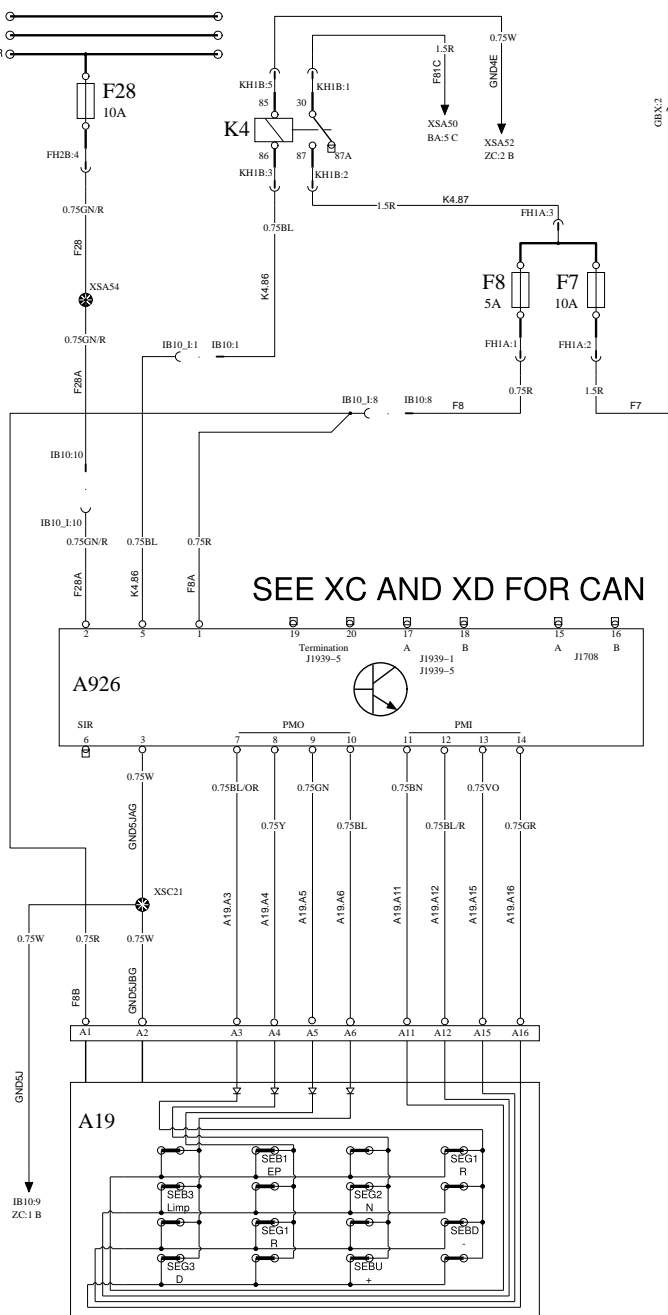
F28
10A
FH2B:4
0.75GN/R
F28
XSA54
0.75GN/R
F28A
IB10:10
IB10_I:10
0.75GN/R
F28A

KH1B:5
85
K4
86
KH1B:3
30
KH1B:1
87
87A
KH1B:2
0.75BL
K4.86
1.5R
F81C
XSA50
BA:5 C
0.75W
GND4E
XSA52
ZC:2 B
GBX:2
1.5R
K4.87
FH1A:3
F8
5A
F7
10A
FH1A:1
FH1A:2
0.75R
1.5R
IB10_I:1
IB10:1
IB10_I:8
IB10:8
F8
F7
0.75BL
K4.86
0.75R
F8A

SEE XC AND XD FOR CAN

2 5 1 19 20 17 18 15 16
Termination
J1939−5
A
B
J1939−1
J1939−5
A
B
J1708
A926
SIR
6 3
PMO
7 8 9 10
PMI
11 12 13 14
0.75W
GND5JAG
0.75BL/OR
0.75Y
0.75GN
0.75BL
0.75BN
0.75BL/R
0.75VO
0.75GR
A19.A3
A19.A4
A19.A5
A19.A6
A19.A11
A19.A12
A19.A15
A19.A16
XSC21
0.75W
0.75R
0.75W
F8B
GND5JBG
A1 A2 A3 A4 A5 A6 A11 A12 A15 A16
GND5J
IB10:9
ZC:1 B
A19
SEB1
EP
SEG1
R
SEB3
Limp
SEG2
N
SEG1
R
SEBD
-
SEG3
D
SEBU
+